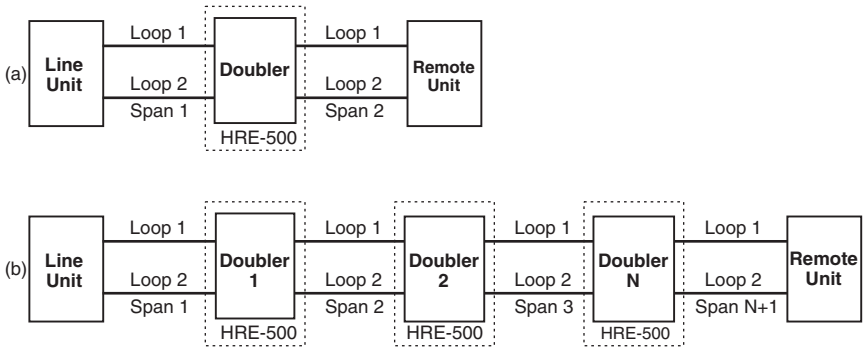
(a)

Line Unit

Loop 1

Loop 2

Span 1

Doubler

HRE-500

Loop 1

Loop 2

Span 2

Remote Unit

(b)

Line Unit

Loop 1

Loop 2

Span 1

Doubler 1

HRE-500

Loop 1

Loop 2

Span 2

Doubler 2

HRE-500

Loop 1

Loop 2

Span 3

Doubler N

HRE-500

Loop 1

Loop 2

Span N+1

Remote Unit